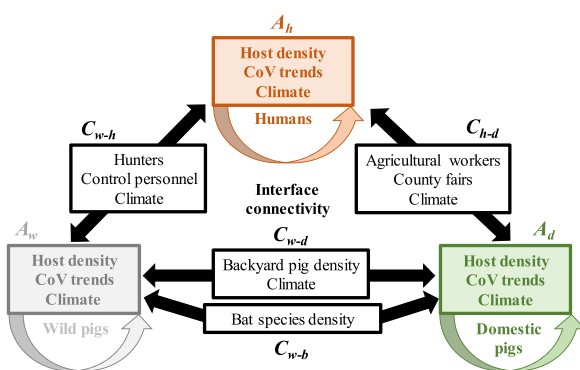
$A_h$

Host density
CoV trends
Climate

Humans

$C_{w-h}$

Hunters
Control personnel
Climate

$C_{h-d}$

Agricultural workers
County fairs
Climate

Interface connectivity

$A_w$

Host density
CoV trends
Climate

Wild pigs

$C_{w-d}$

Backyard pig density
Climate

Bat species density

$C_{w-b}$

$A_d$

Host density
CoV trends
Climate

Domestic pigs